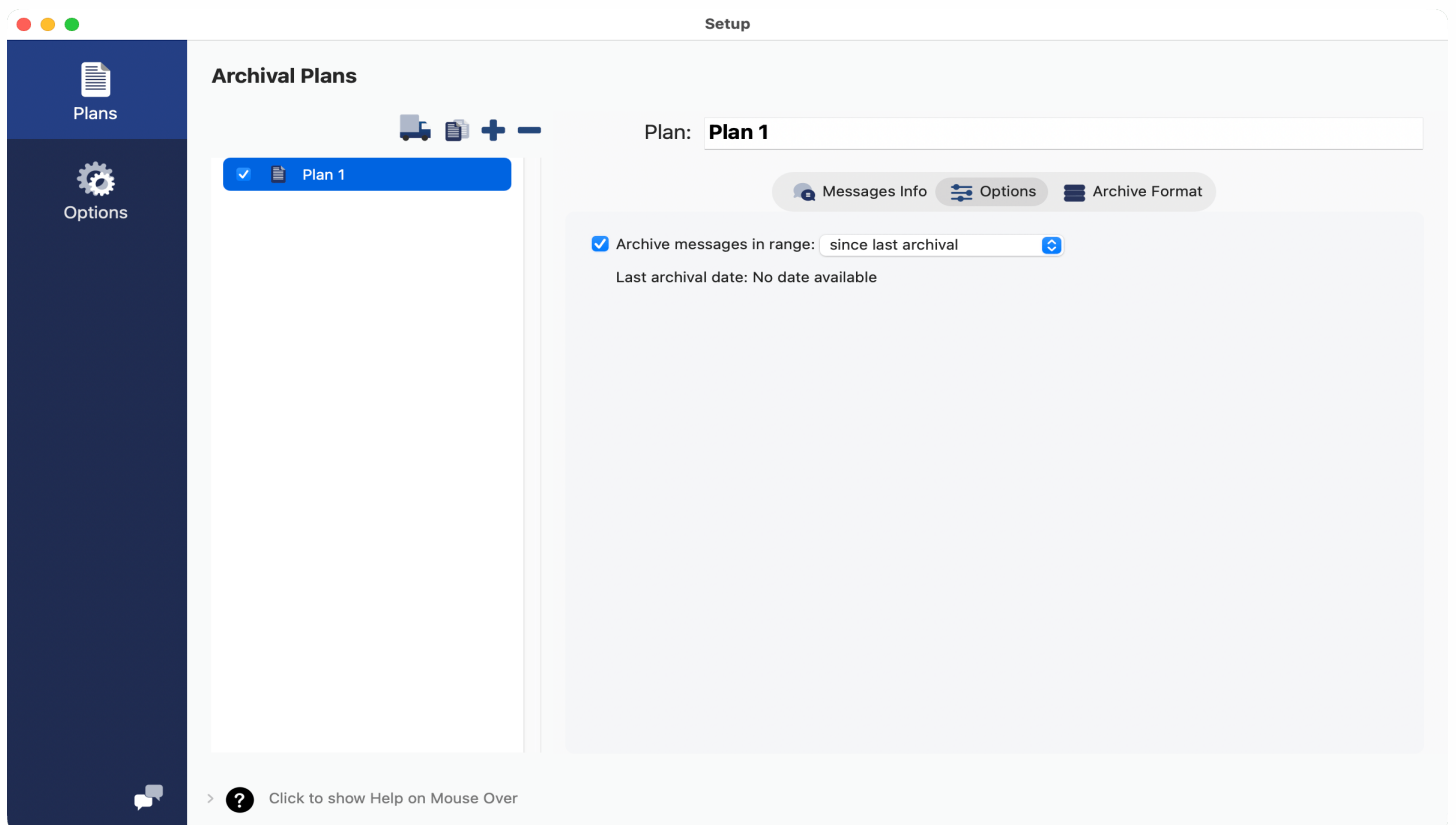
Setup

Plans

Options

Archival Plans

Plan 1

Plan: Plan 1

Messages Info Options Archive Format

Archive messages in range: since last archival

Last archival date: No date available

Click to show Help on Mouse Over